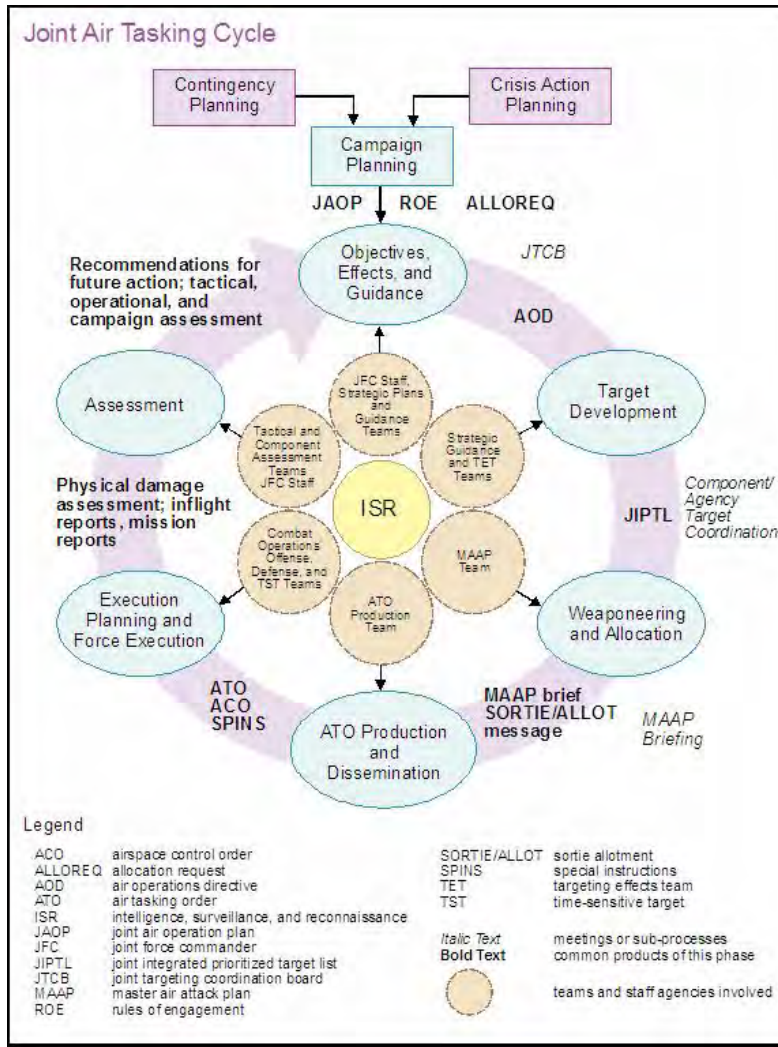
Joint Air Tasking Cycle

Contingency Planning

Crisis Action Planning

Campaign Planning

JAOP ROE ALLOREQ

Objectives, Effects, and Guidance

JTCB

Recommendations for future action; tactical, operational, and campaign assessment

AOD

Assessment

Target Development

JFC Staff, Strategic Plans and Guidance Teams

Tactical and Component Assessment Teams JFC Staff

Strategic Guidance and TET Teams

ISR

Physical damage assessment; inflight reports, mission reports

Component/ Agency Target Coordination

JIPTL

Combat Operations Offense, Defense, and TST Teams

MAAP Team

ATO Production Team

Execution Planning and Force Execution

Weaponeering and Allocation

ATO ACO SPINS

MAAP brief SORTIE/ALLOT message

MAAP Briefing

ATO Production and Dissemination

Legend

| | |
|---|---|
| ACO | airspace control order |
| ALLOREQ | allocation request |
| AOD | air operations directive |
| ATO | air tasking order |
| ISR | intelligence, surveillance, and reconnaissance |
| JAOP | joint air operation plan |
| JFC | joint force commander |
| JIPTL | joint integrated prioritized target list |
| JTCB | joint targeting coordination board |
| MAAP | master air attack plan |
| ROE | rules of engagement |

| | |
|---|---|
| SORTIE/ALLOT | sortie allotment |
| SPINS | special instructions |
| TET | targeting effects team |
| TST | time-sensitive target |
| *Italic Text* | meetings or sub-processes |
| **Bold Text** | common products of this phase |
| | teams and staff agencies involved |